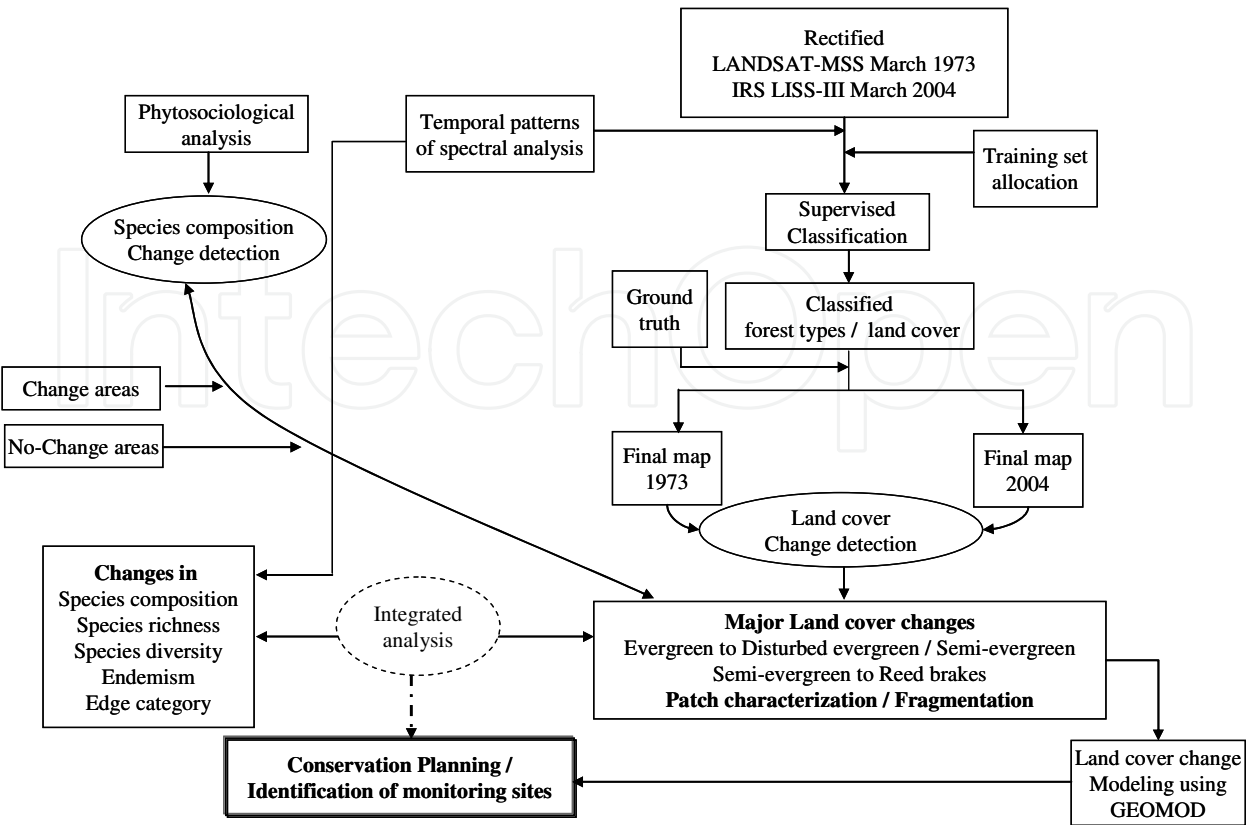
Rectified
LANDSAT-MSS March 1973
IRS LISS-III March 2004

Phytosociological analysis

Temporal patterns of spectral analysis

Training set allocation

Species composition
Change detection

Supervised Classification

Ground truth

Classified forest types / land cover

Change areas

No-Change areas

Final map 1973

Final map 2004

Land cover
Change detection

**Changes in**
Species composition
Species richness
Species diversity
Endemism
Edge category

Integrated analysis

**Major Land cover changes**
Evergreen to Disturbed evergreen / Semi-evergreen
Semi-evergreen to Reed brakes
**Patch characterization / Fragmentation**

**Conservation Planning / Identification of monitoring sites**

Land cover change Modeling using GEOMOD

IntechOpen